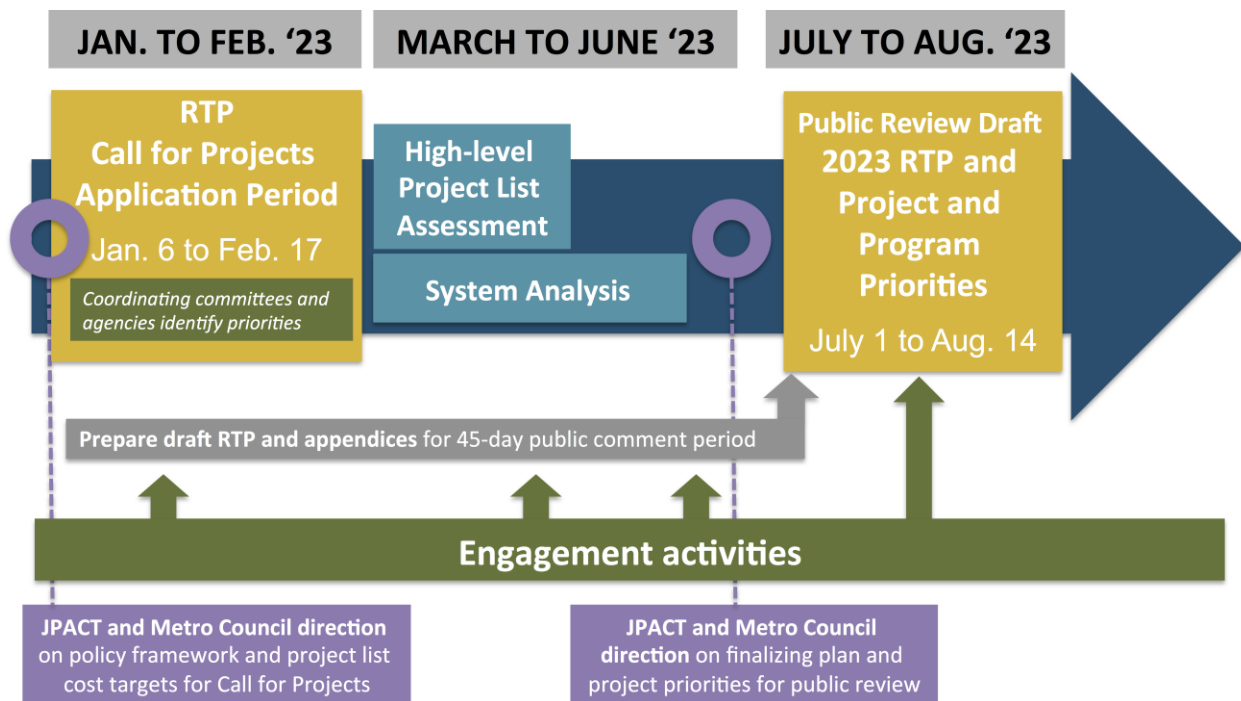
JAN. TO FEB. '23

MARCH TO JUNE '23

JULY TO AUG. '23

RTP
Call for Projects
Application Period

Jan. 6 to Feb. 17

Coordinating committees and agencies identify priorities

High-level
Project List
Assessment

System Analysis

Public Review Draft
2023 RTP and
Project and
Program
Priorities

July 1 to Aug. 14

Prepare draft RTP and appendices for 45-day public comment period

Engagement activities

JPACT and Metro Council direction on policy framework and project list cost targets for Call for Projects

JPACT and Metro Council direction on finalizing plan and project priorities for public review